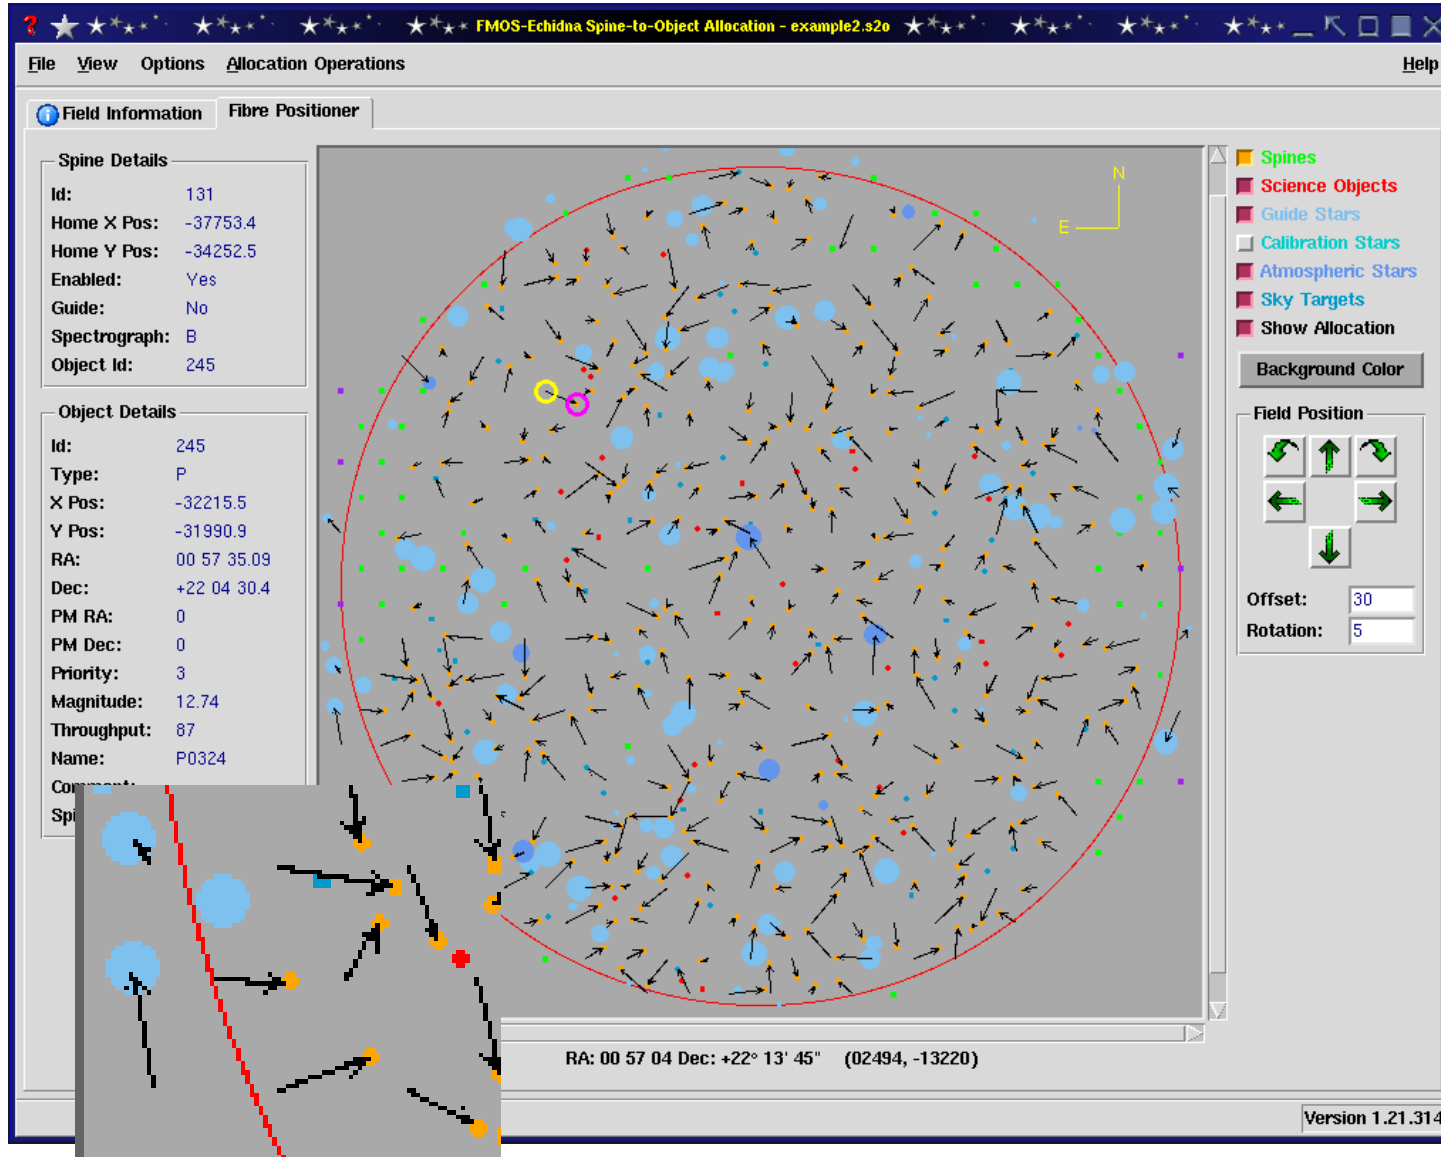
FMOS-Echidna Spine-to-Object Allocation - example2.s2o

File View Options Allocation Operations Help

Field Information Fibre Positioner

Spine Details
Id: 131
Home X Pos: -37753.4
Home Y Pos: -34252.5
Enabled: Yes
Guide: No
Spectrograph: B
Object Id: 245

Object Details
Id: 245
Type: P
X Pos: -32215.5
Y Pos: -31990.9
RA: 00 57 35.09
Dec: +22 04 30.4
PM RA: 0
PM Dec: 0
Priority: 3
Magnitude: 12.74
Throughput: 87
Name: P0324
Com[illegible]
Spi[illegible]

N
E

Spines
Science Objects
Guide Stars
Calibration Stars
Atmospheric Stars
Sky Targets
Show Allocation
Background Color

Field Position
Offset: 30
Rotation: 5

RA: 00 57 04 Dec: +22° 13' 45" (02494, -13220)

Version 1.21.314